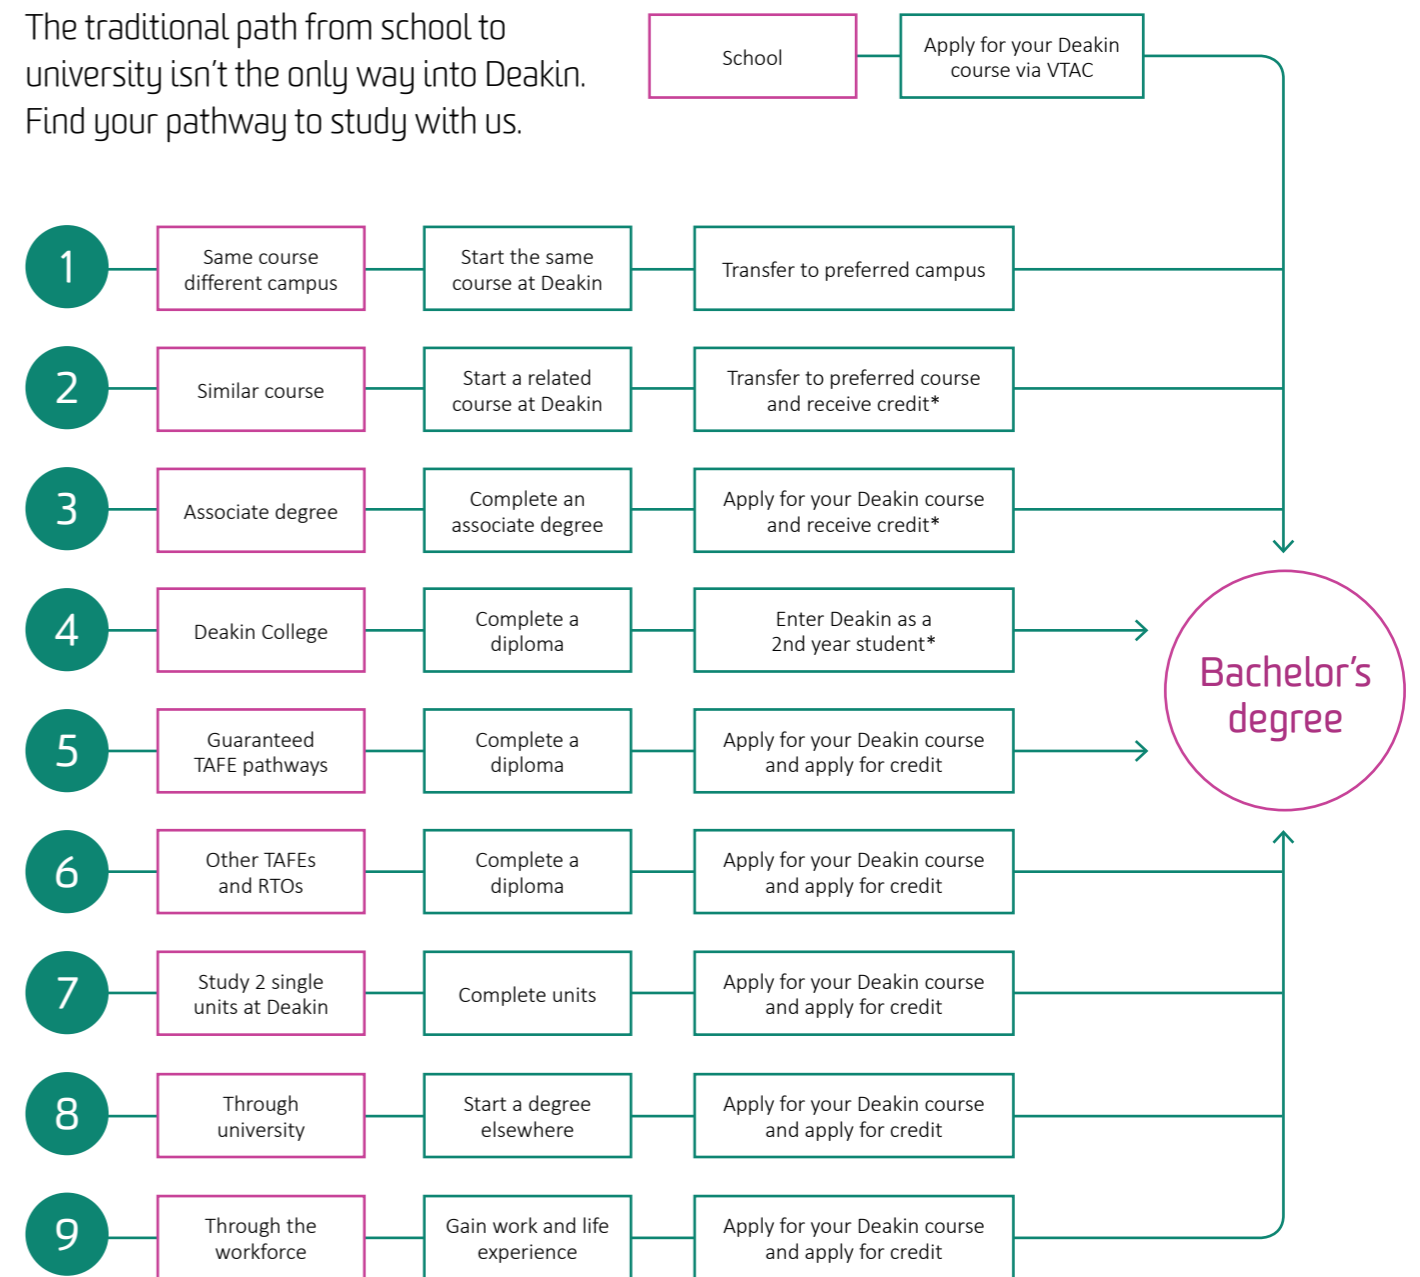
The traditional path from school to university isn't the only way into Deakin. Find your pathway to study with us.

School

Apply for your Deakin course via VTAC

1

Same course different campus

Start the same course at Deakin

Transfer to preferred campus

2

Similar course

Start a related course at Deakin

Transfer to preferred course and receive credit*

3

Associate degree

Complete an associate degree

Apply for your Deakin course and receive credit*

4

Deakin College

Complete a diploma

Enter Deakin as a 2nd year student*

5

Guaranteed TAFE pathways

Complete a diploma

Apply for your Deakin course and apply for credit

6

Other TAFEs and RTOs

Complete a diploma

Apply for your Deakin course and apply for credit

7

Study 2 single units at Deakin

Complete units

Apply for your Deakin course and apply for credit

8

Through university

Start a degree elsewhere

Apply for your Deakin course and apply for credit

9

Through the workforce

Gain work and life experience

Apply for your Deakin course and apply for credit

Bachelor's degree